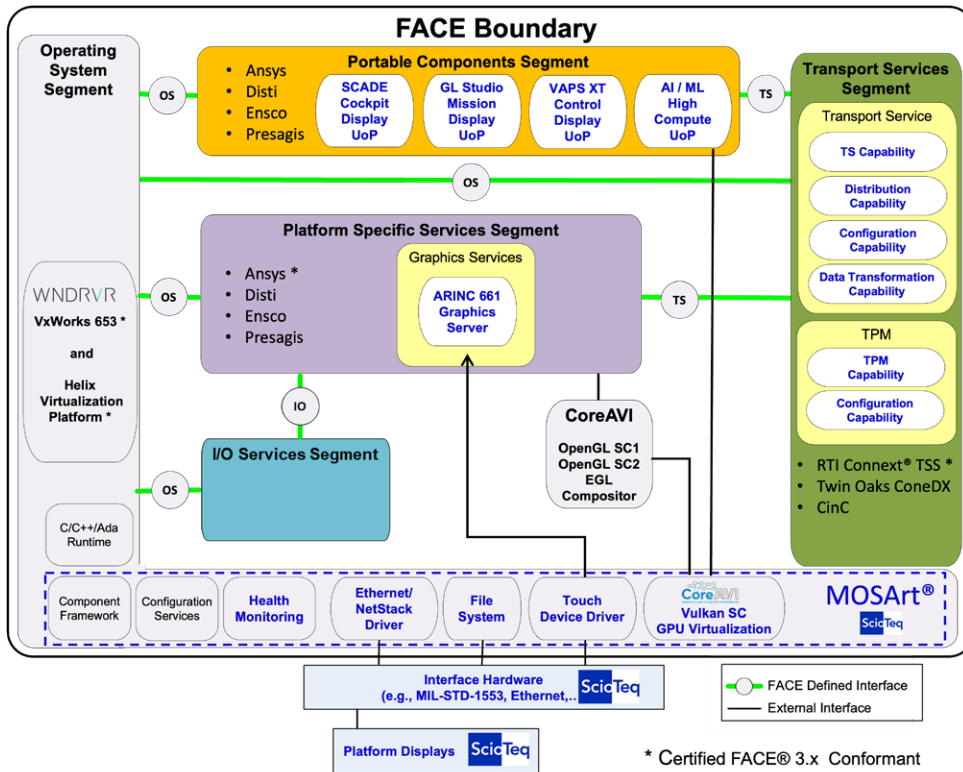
FACE Boundary

Operating System Segment

OS

Portable Components Segment

• Ansys
• Disti
• Ensco
• Presagis

SCADE Cockpit Display UoP

GL Studio Mission Display UoP

VAPS XT Control Display UoP

AI / ML High Compute UoP

TS

Transport Services Segment

Transport Service

TS Capability

Distribution Capability

Configuration Capability

Data Transformation Capability

TPM

TPM Capability

Configuration Capability

• RTI Connext® TSS *
• Twin Oaks ConeDX
• CinC

OS

Platform Specific Services Segment

• Ansys *
• Disti
• Ensco
• Presagis

Graphics Services

ARINC 661 Graphics Server

TS

WNDRVR

VxWorks 653 *

and

Helix Virtualization Platform *

OS

IO

CoreAVI

OpenGL SC1
OpenGL SC2
EGL
Compositor

I/O Services Segment

OS

C/C++/Ada Runtime

Component Framework

Configuration Services

Health Monitoring

Ethernet/ NetStack Driver

File System

Touch Device Driver

CoreAVI

Vulkan SC GPU Virtualization

MOSArt®

ScioTeq

Interface Hardware (e.g., MIL-STD-1553, Ethernet,..

ScioTeq

FACE Defined Interface

External Interface

Platform Displays

ScioTeq

* Certified FACE® 3.x Conformant